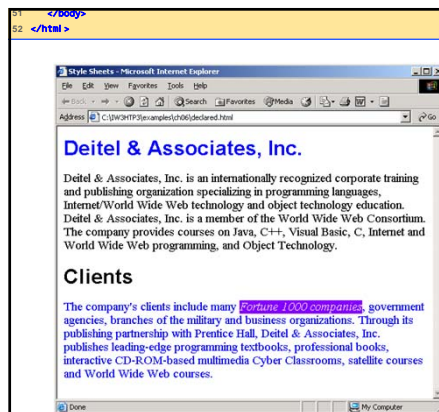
51 </body>
52 </html>

Style Sheets - Microsoft Internet Explorer

File Edit View Favorites Tools Help

Back Search Favorites Media

Address C:\IW3HTP3\examples\ch06\declared.html Go

Deitel & Associates, Inc.

Deitel & Associates, Inc. is an internationally recognized corporate training and publishing organization specializing in programming languages, Internet/World Wide Web technology and object technology education. Deitel & Associates, Inc. is a member of the World Wide Web Consortium. The company provides courses on Java, C++, Visual Basic, C, Internet and World Wide Web programming, and Object Technology.

Clients

The company's clients include many Fortune 1000 companies, government agencies, branches of the military and business organizations. Through its publishing partnership with Prentice Hall, Deitel & Associates, Inc. publishes leading-edge programming textbooks, professional books, interactive CD-ROM-based multimedia Cyber Classrooms, satellite courses and World Wide Web courses.

Done My Computer